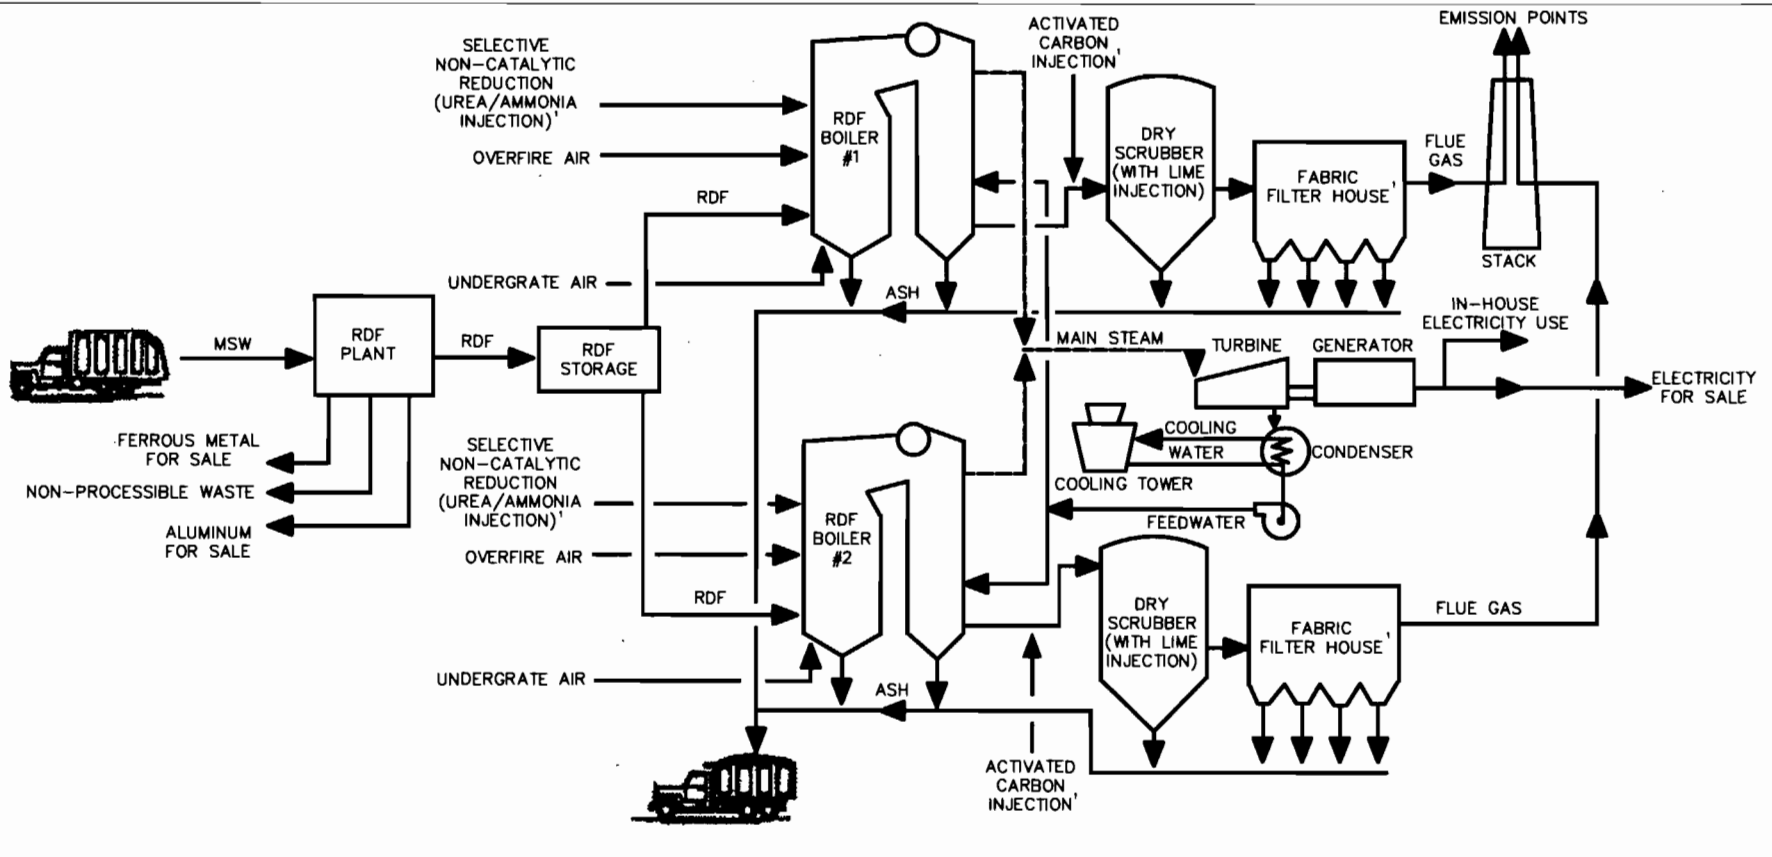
SELECTIVE NON-CATALYTIC REDUCTION (UREA/AMMONIA INJECTION)'

OVERFIRE AIR

RDF BOILER #1

ACTIVATED CARBON INJECTION'

DRY SCRUBBER (WITH LIME INJECTION)

FABRIC FILTER HOUSE'

FLUE GAS

EMISSION POINTS

STACK

RDF

UNDERGRATE AIR

ASH

MSW

RDF PLANT

RDF

RDF STORAGE

IN-HOUSE ELECTRICITY USE

MAIN STEAM

TURBINE

GENERATOR

ELECTRICITY FOR SALE

FERROUS METAL FOR SALE

NON-PROCESSIBLE WASTE

ALUMINUM FOR SALE

SELECTIVE NON-CATALYTIC REDUCTION (UREA/AMMONIA INJECTION)'

COOLING WATER

CONDENSER

COOLING TOWER

FEEDWATER

OVERFIRE AIR

RDF BOILER #2

RDF

DRY SCRUBBER (WITH LIME INJECTION)

FABRIC FILTER HOUSE'

FLUE GAS

UNDERGRATE AIR

ASH

ACTIVATED CARBON INJECTION'